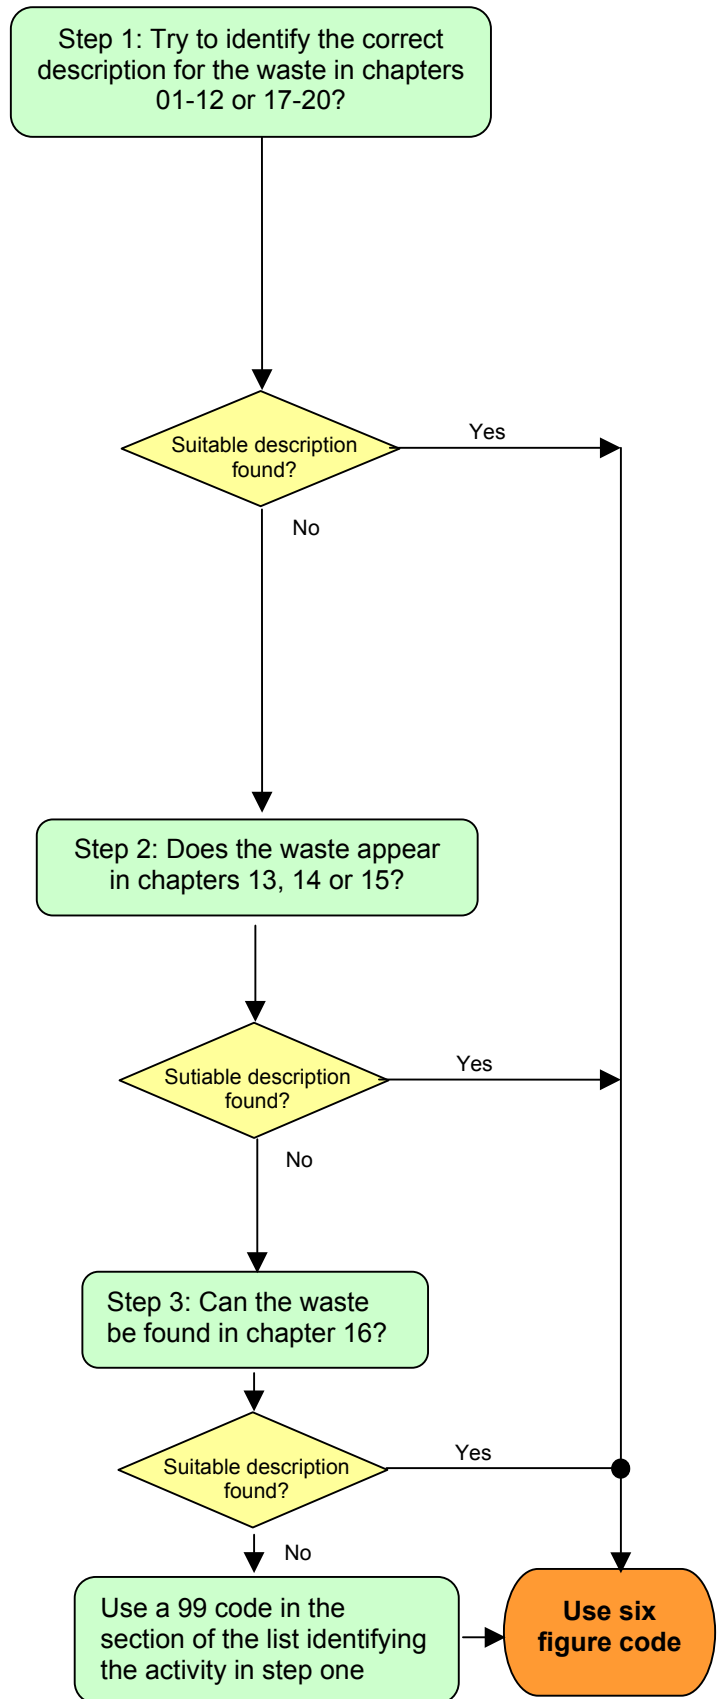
Step 1: Try to identify the correct description for the waste in chapters 01-12 or 17-20?

Suitable description found?

Yes

No

Step 2: Does the waste appear in chapters 13, 14 or 15?

Sutiable description found?

Yes

No

Step 3: Can the waste be found in chapter 16?

Suitable description found?

Yes

No

Use a 99 code in the section of the list identifying the activity in step one

Use six figure code